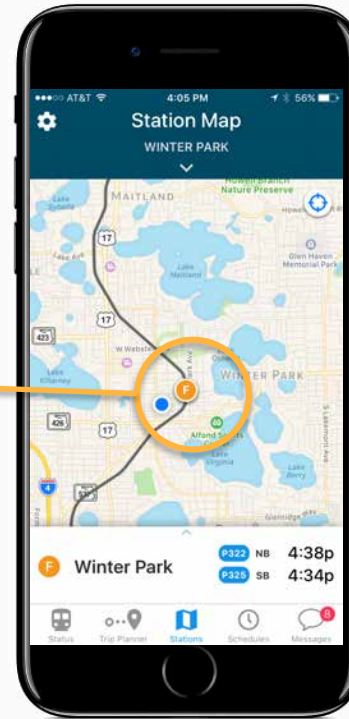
AT&T 4:05 PM 56%

Station Map

WINTER PARK

Howell Branch Nature Preserve

MAITLAND

Lake Sybelia

17

Lake Maitland

Glen Haven Memorial Park

Lake Killarney

W Webster

WINTER PARK

F

17

Alfond Sta

Lake Virginia

Lake Berry

Glenridge

F Winter Park

P322 NB 4:38p

P325 SB 4:34p

Status Trip Planner Stations Schedules Messages

8